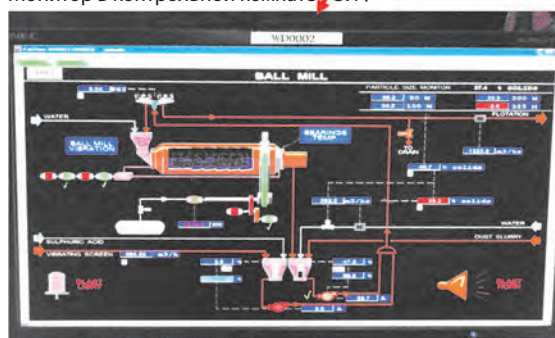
WD0002

BALL MILL

PARTICLE SIZE MONITOR

% SOLIDS

WATER

FLOTATION

BALL MILL VIBRATION

BEARINGS TEMP

DRAIN

% solids

% solids

WATER

SULPHURIC ACID

DUST SLURRY

VIBRATING SCREEN

m3/h

RUN

RUN